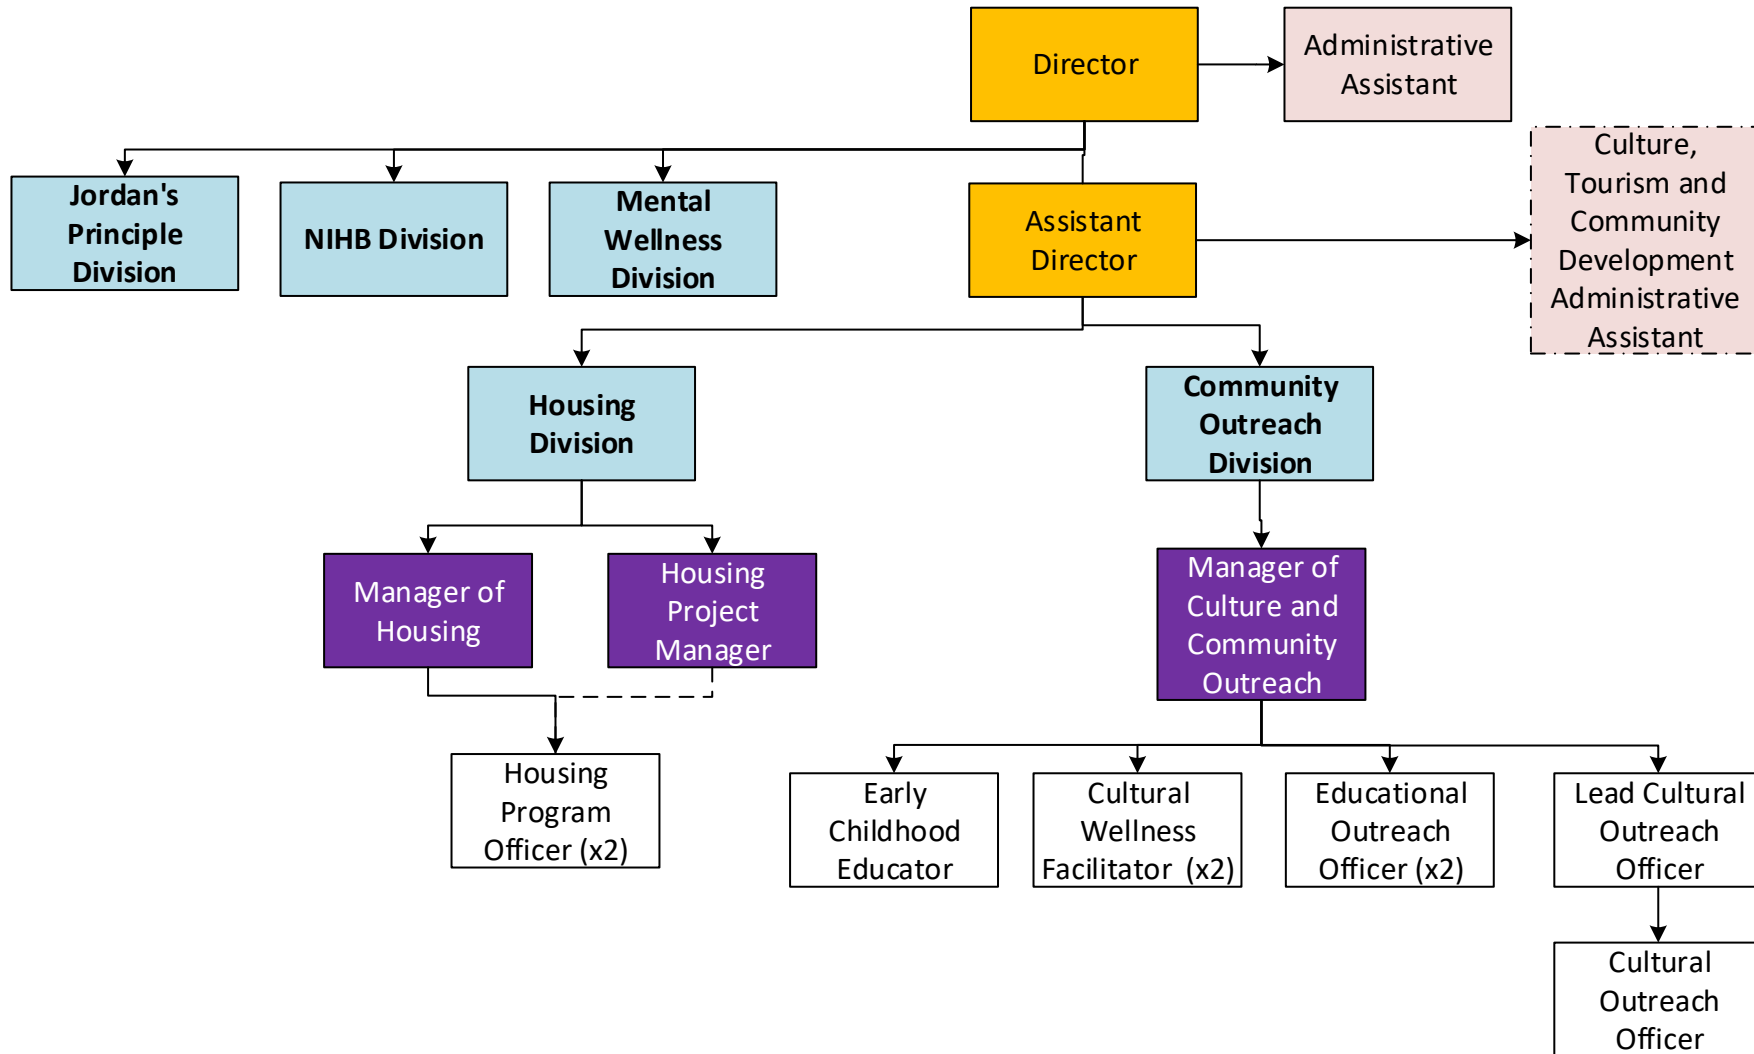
Director

Administrative Assistant

Jordan's Principle Division

NIHB Division

Mental Wellness Division

Assistant Director

Culture, Tourism and Community Development Administrative Assistant

Housing Division

Community Outreach Division

Manager of Housing

Housing Project Manager

Manager of Culture and Community Outreach

Housing Program Officer (x2)

Early Childhood Educator

Cultural Wellness Facilitator (x2)

Educational Outreach Officer (x2)

Lead Cultural Outreach Officer

Cultural Outreach Officer